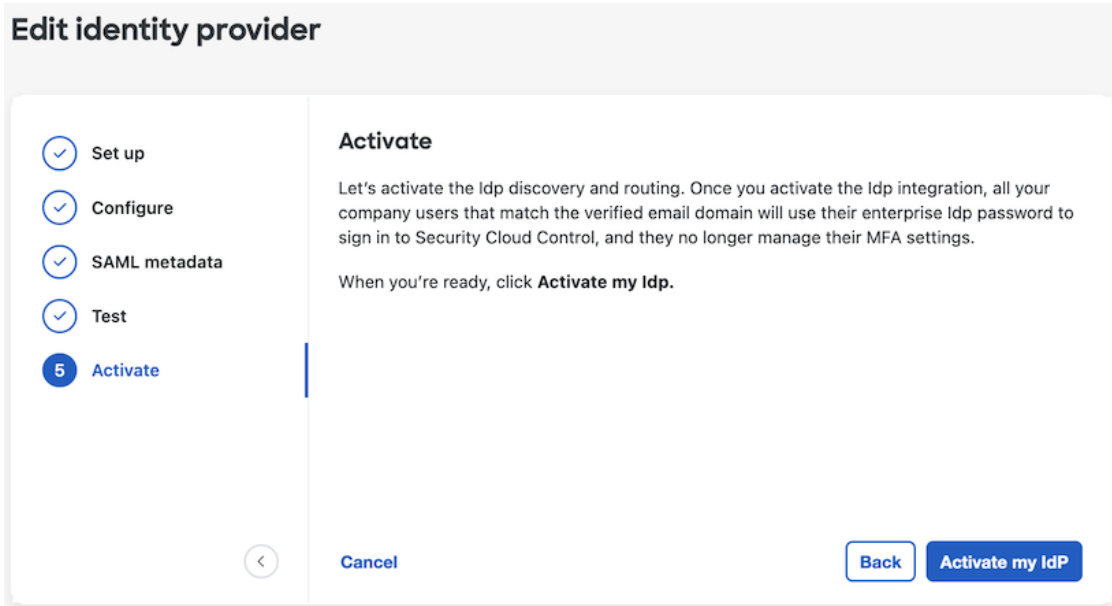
Edit identity provider

Set up

Configure

SAML metadata

Test

5 Activate

Activate

Let's activate the Idp discovery and routing. Once you activate the Idp integration, all your company users that match the verified email domain will use their enterprise Idp password to sign in to Security Cloud Control, and they no longer manage their MFA settings.

When you're ready, click **Activate my Idp.**

Cancel

Back

Activate my IdP